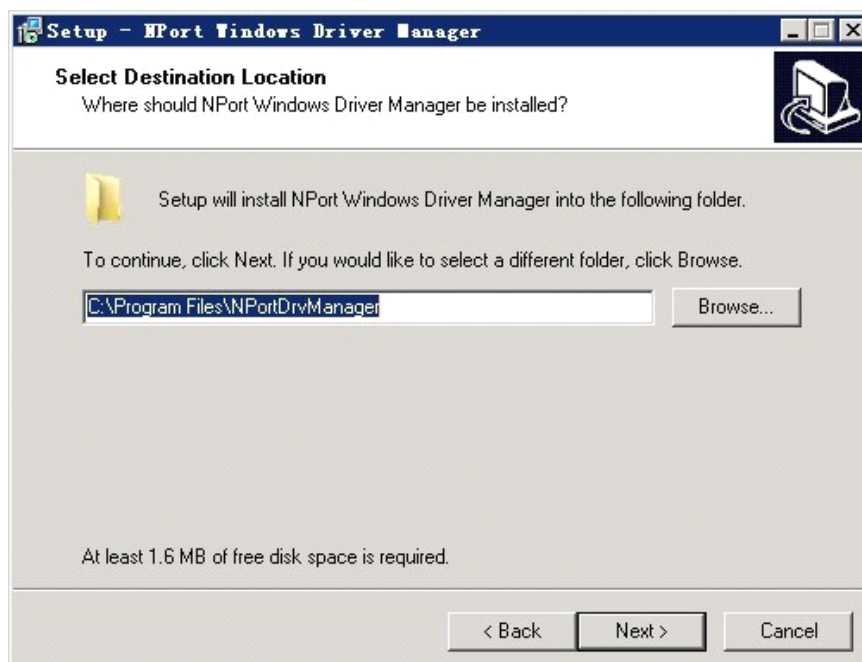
Setup - NPort Windows Driver Manager

Select Destination Location
Where should NPort Windows Driver Manager be installed?

Setup will install NPort Windows Driver Manager into the following folder.

To continue, click Next. If you would like to select a different folder, click Browse.

C:\Program Files\NPortDrvManager

Browse...

At least 1.6 MB of free disk space is required.

< Back

Next >

Cancel